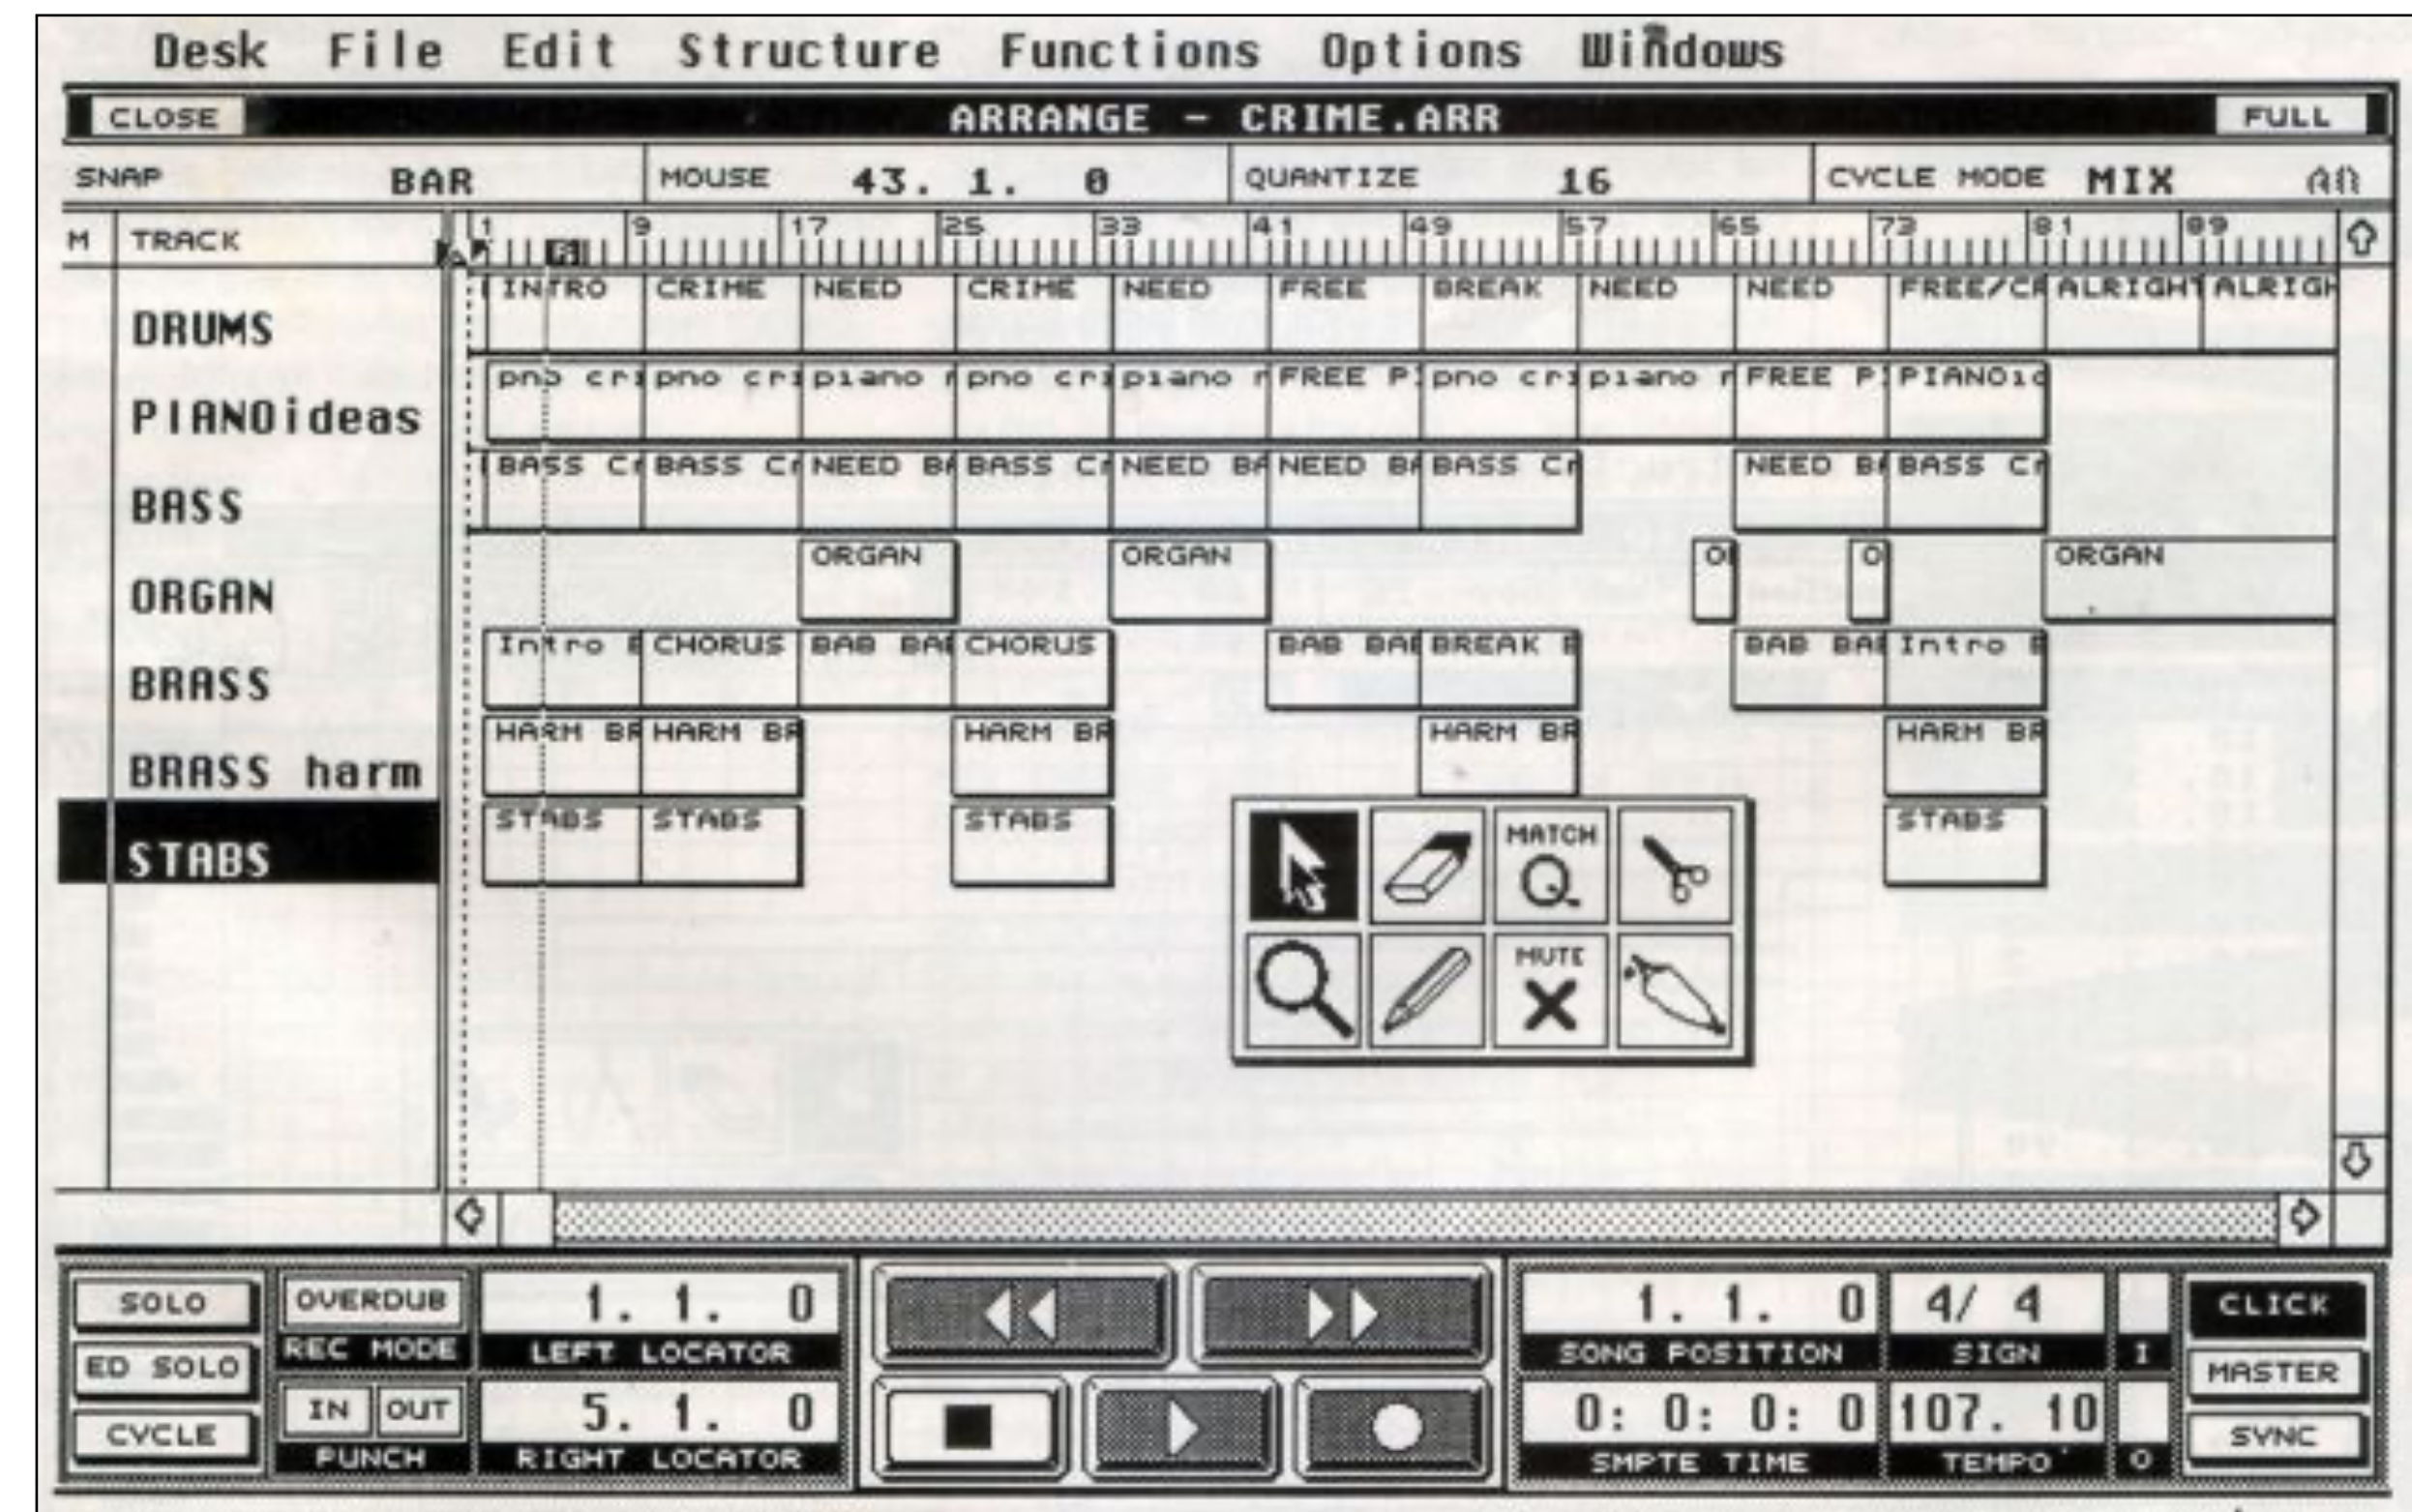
Desk File Edit Structure Functions Options Windows

CLOSE ARRANGE - CRIME.ARR FULL

SNAP BAR MOUSE 43. 1. 0 QUANTIZE 16 CYCLE MODE MIX

M TRACK 1 9 17 25 33 41 49 57 65 73 81 89

DRUMS
PIANOideas
BASS
ORGAN
BRASS
BRASS harm
STABS

INTRO CRIME NEED CRIME NEED FREE BREAK NEED NEED FREE/CR ALRIGHT ALRIGH

pno cri pno cri piano r pno cri piano r FREE P pno cri piano r FREE P PIANOid

BASS C BASS C NEED B BASS C NEED B NEED B BASS C NEED B BASS C

ORGAN ORGAN O O ORGAN

Intro B CHORUS BAB BA CHORUS BAB BA BREAK B BAB BA Intro B

HARM BR HARM BR HARM BR HARM BR HARM BR

STABS STABS STABS STABS

MATCH
MUTE

SOLO
ED SOLO
CYCLE
OVERDUB
REC MODE
IN OUT
PUNCH
1. 1. 0
LEFT LOCATOR
5. 1. 0
RIGHT LOCATOR
1. 1. 0
SONG POSITION
4/ 4
SIGN
0: 0: 0: 0
SMPTE TIME
107. 10
TEMPO
I
O
CLICK
MASTER
SYNC